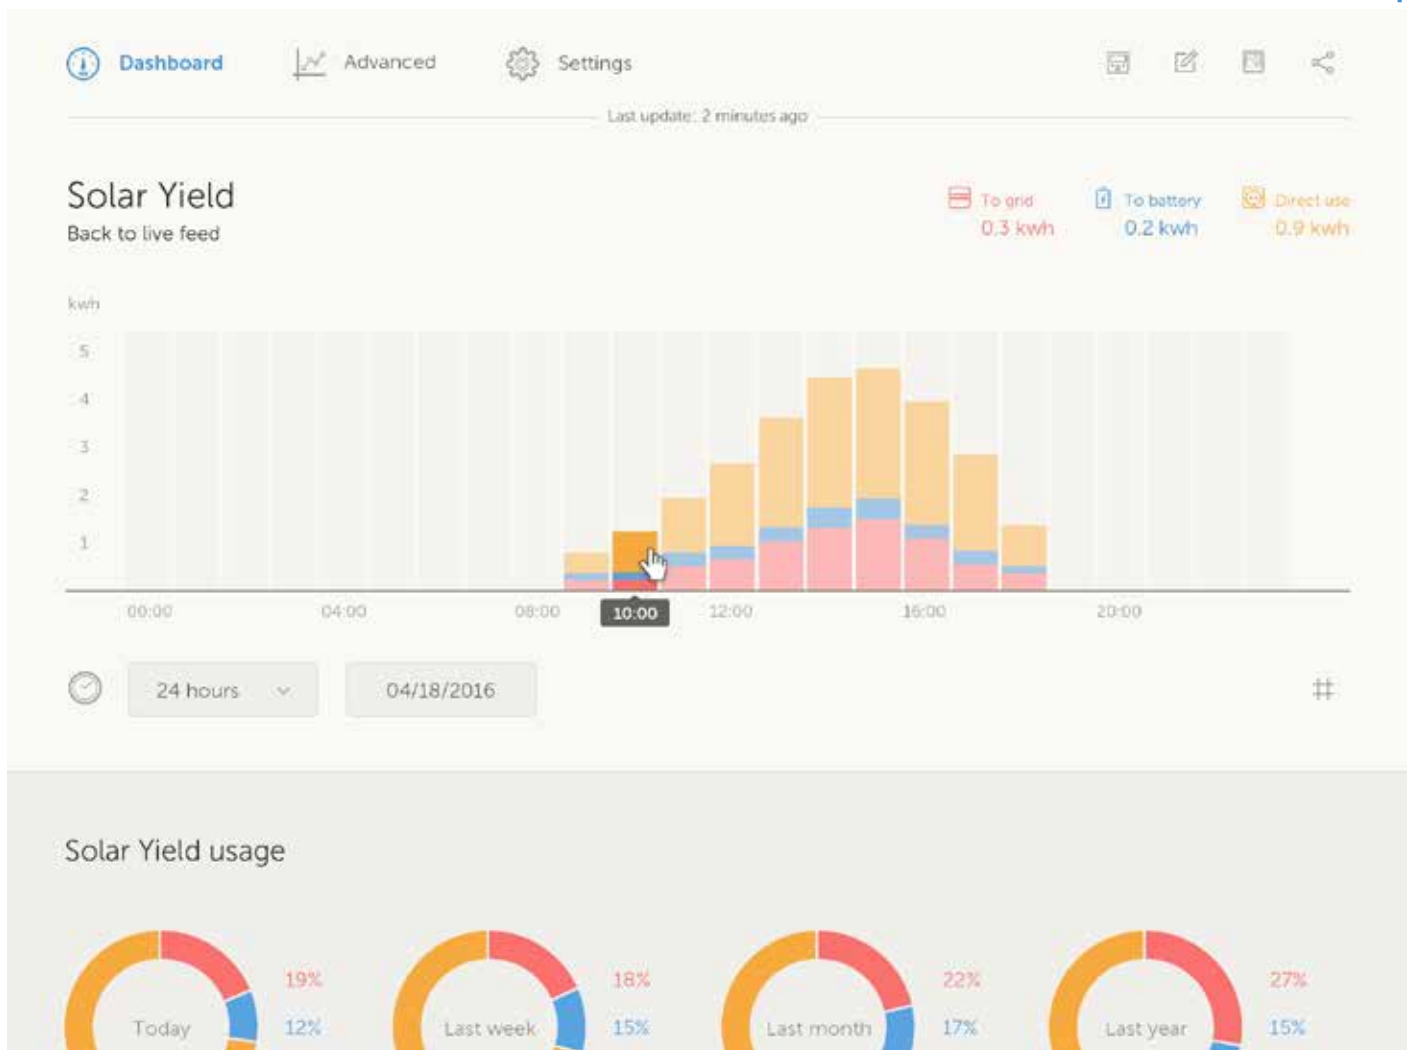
Dashboard Advanced Settings

Last update: 2 minutes ago

Solar Yield
Back to live feed

To grid
0.3 kwh

To battery
0.2 kwh

Direct use
0.9 kwh

kwh
5
4
3
2
1

00:00 04:00 08:00 10:00 12:00 16:00 20:00

24 hours

04/18/2016

#

Solar Yield usage

Today
19%
12%

Last week
18%
15%

Last month
22%
17%

Last year
27%
15%